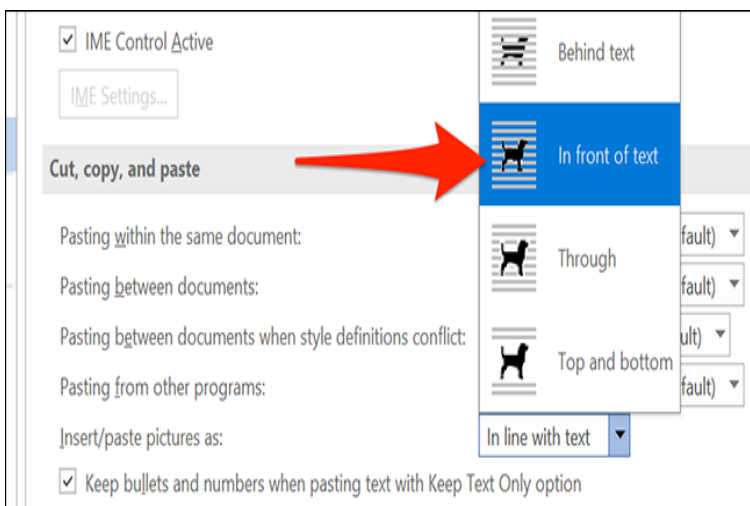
IME Control Active

IME Settings...

Cut, copy, and paste

Pasting within the same document:

Pasting between documents:

Pasting between documents when style definitions conflict:

Pasting from other programs:

Insert/paste pictures as:

Keep bullets and numbers when pasting text with Keep Text Only option

Behind text

In front of text

Through

Top and bottom

fault)

fault)

ult)

fault)

In line with text